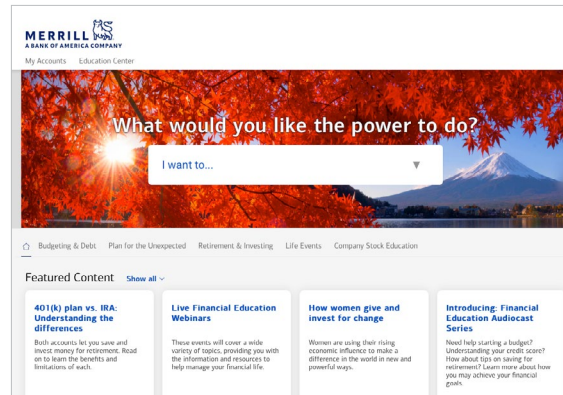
MERRILL
A BANK OF AMERICA COMPANY

My Accounts Education Center

What would you like the power to do?

I want to...

Budgeting & Debt Plan for the Unexpected Retirement & Investing Life Events Company Stock Education

Featured Content Show all

401(k) plan vs. IRA: Understanding the differences

Both accounts let you save and invest money for retirement. Read on to learn the benefits and limitations of each.

Live Financial Education Webinars

These events will cover a wide variety of topics, providing you with the information and resources to help manage your financial life.

How women give and invest for change

Women are using their rising economic influence to make a difference in the world in new and powerful ways.

Introducing: Financial Education Audiocast Series

Need help starting a budget? Understanding your credit score? How about tips on saving for retirement? Learn more about how you may achieve your financial goals.